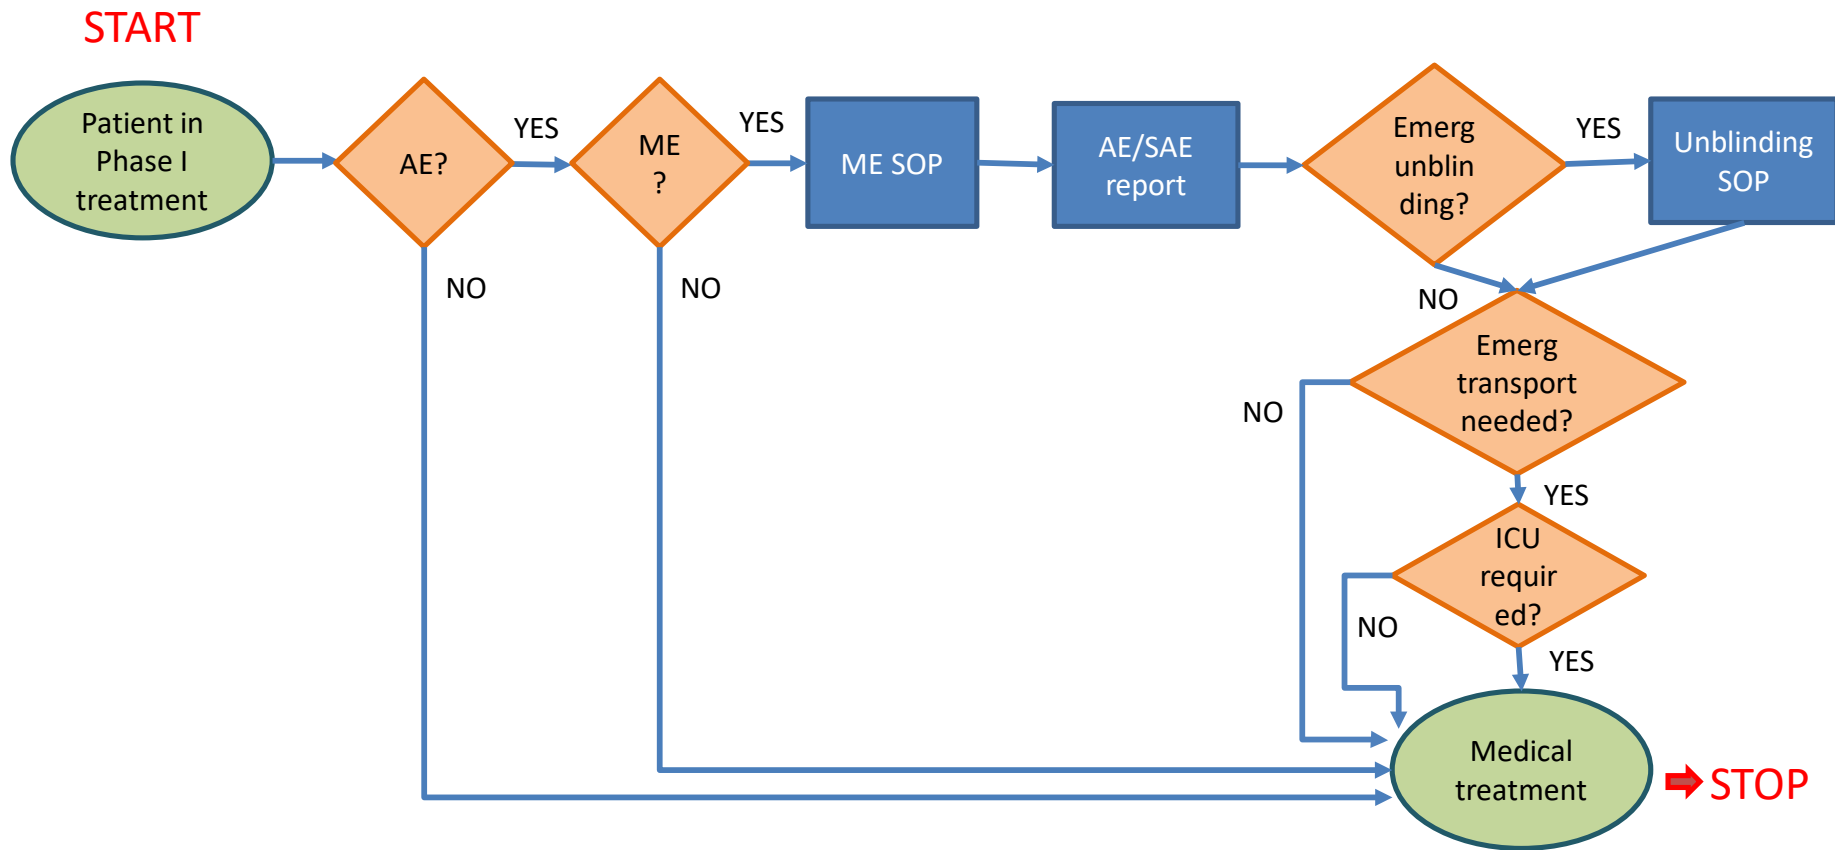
START

Patient in Phase I treatment

AE?

YES

ME ?

YES

ME SOP

AE/SAE report

Emerg unblinding?

YES

Unblinding SOP

NO

NO

NO

Emerg transport needed?

NO

YES

ICU required?

NO

YES

Medical treatment

STOP